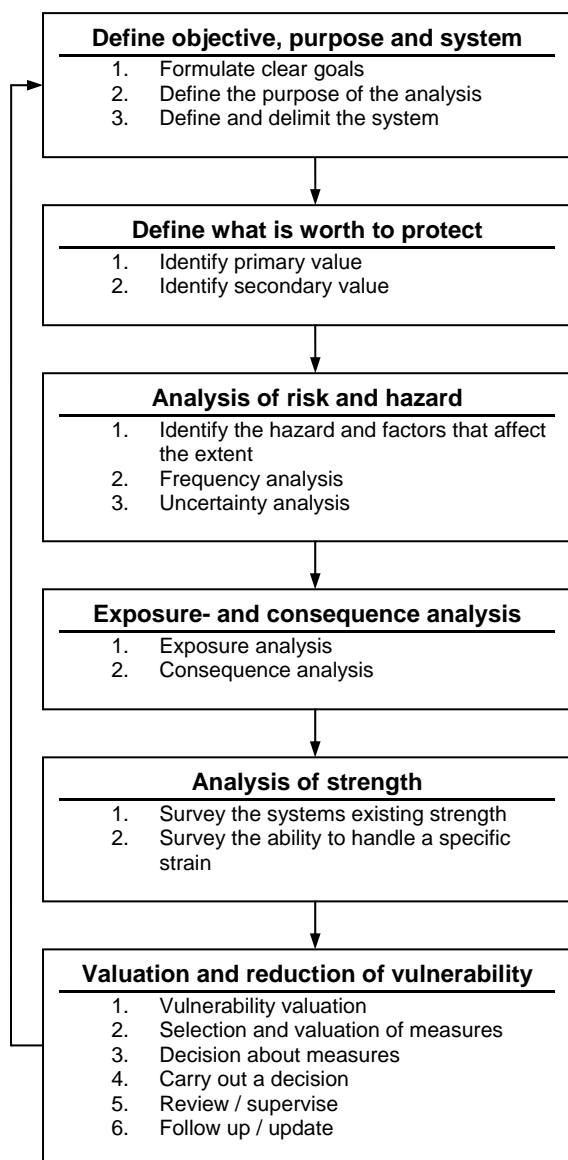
Define objective, purpose and system
1. Formulate clear goals
2. Define the purpose of the analysis
3. Define and delimit the system

Define what is worth to protect
1. Identify primary value
2. Identify secondary value

Analysis of risk and hazard
1. Identify the hazard and factors that affect the extent
2. Frequency analysis
3. Uncertainty analysis

Exposure- and consequence analysis
1. Exposure analysis
2. Consequence analysis

Analysis of strength
1. Survey the systems existing strength
2. Survey the ability to handle a specific strain

Valuation and reduction of vulnerability
1. Vulnerability valuation
2. Selection and valuation of measures
3. Decision about measures
4. Carry out a decision
5. Review / supervise
6. Follow up / update